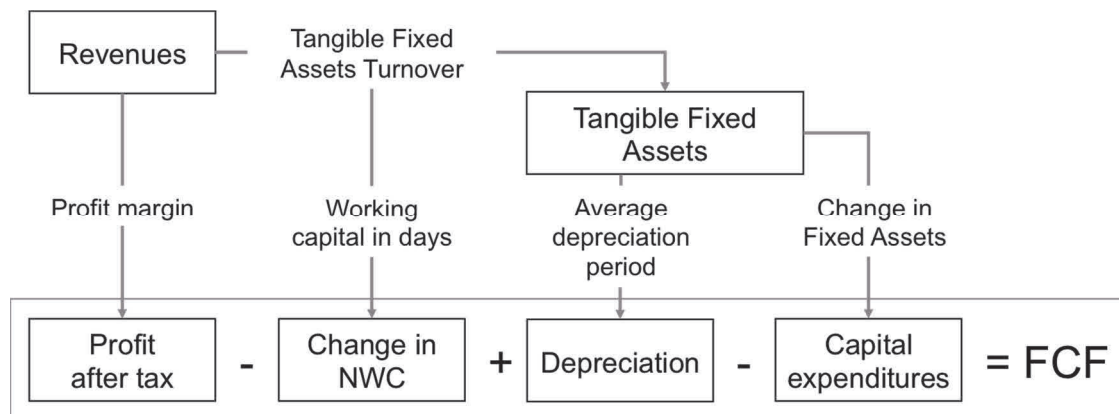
Revenues

Tangible Fixed Assets Turnover

Tangible Fixed Assets

Profit margin

Working capital in days

Average depreciation period

Change in Fixed Assets

Profit after tax - Change in NWC + Depreciation - Capital expenditures = FCF